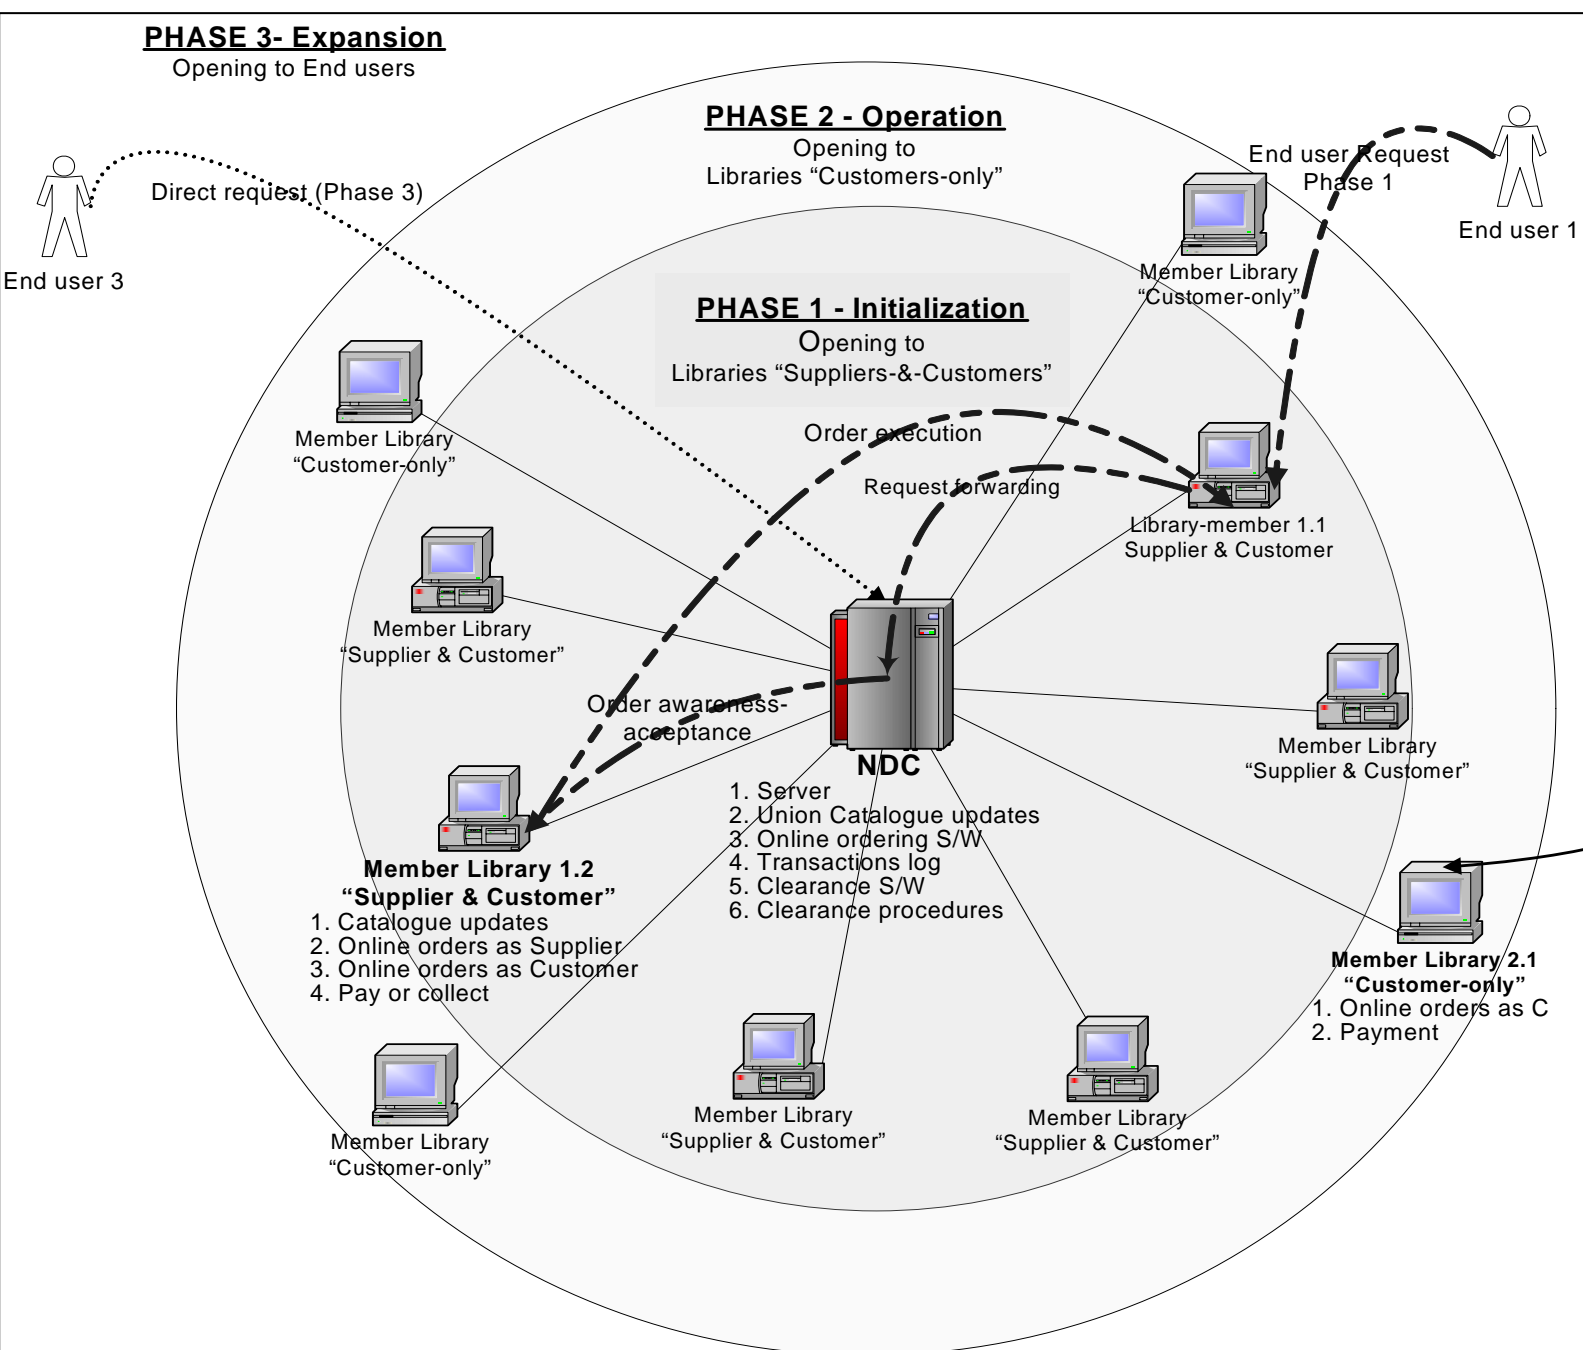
PHASE 3- Expansion
Opening to End users

PHASE 2 - Operation
Opening to
Libraries “Customers-only”

End user Request
Phase 1

End user 1

Direct request (Phase 3)

End user 3

PHASE 1 - Initialization
Opening to
Libraries “Suppliers-&-Customers”

Member Library
“Customer-only”

Member Library
“Customer-only”

Order execution

Request forwarding

Library-member 1.1
Supplier & Customer

Member Library
“Supplier & Customer”

Member Library
“Supplier & Customer”

Order awareness-acceptance

NDC
1. Server
2. Union Catalogue updates
3. Online ordering S/W
4. Transactions log
5. Clearance S/W
6. Clearance procedures

Member Library 1.2
“Supplier & Customer”
1. Catalogue updates
2. Online orders as Supplier
3. Online orders as Customer
4. Pay or collect

Member Library 2.1
“Customer-only”
1. Online orders as C
2. Payment

Member Library
“Customer-only”

Member Library
“Supplier & Customer”

Member Library
“Supplier & Customer”